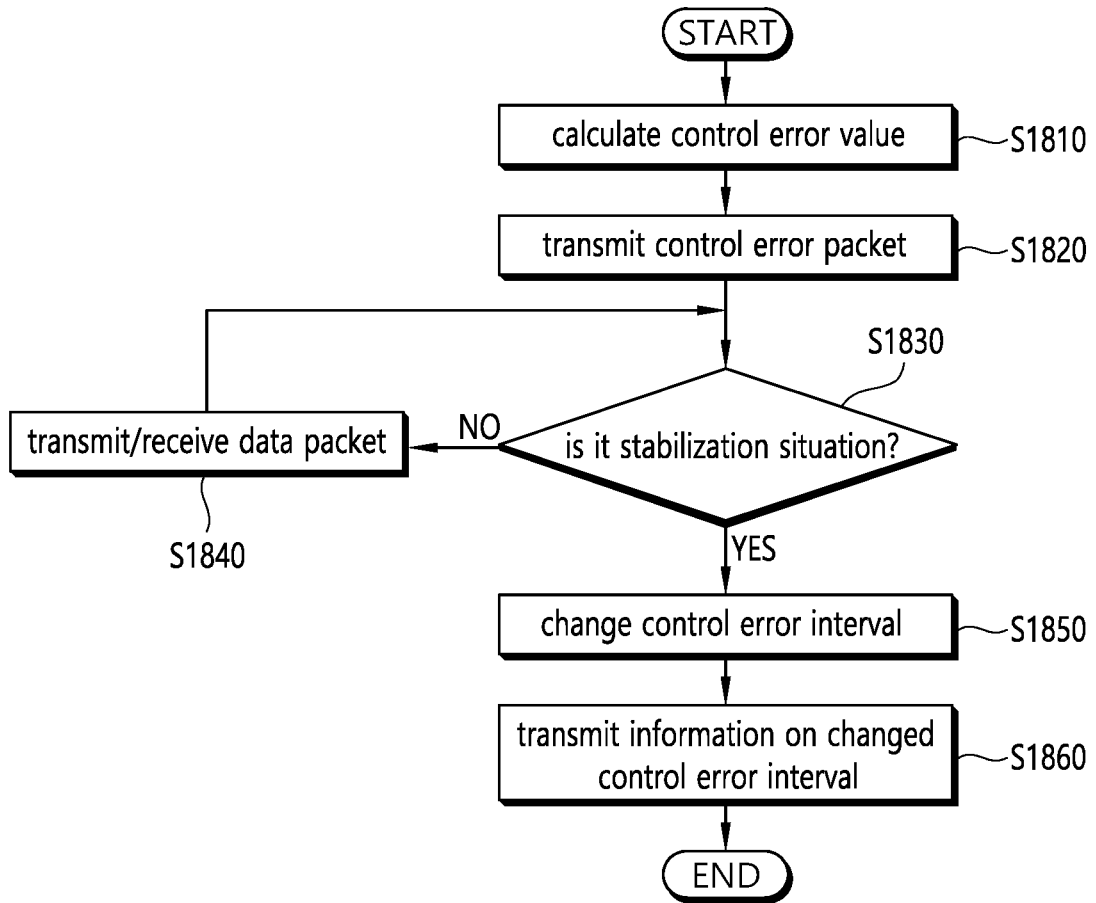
START

calculate control error value

S1810

transmit control error packet

S1820

S1830

transmit/receive data packet

NO

is it stabilization situation?

S1840

YES

change control error interval

S1850

transmit information on changed control error interval

S1860

END